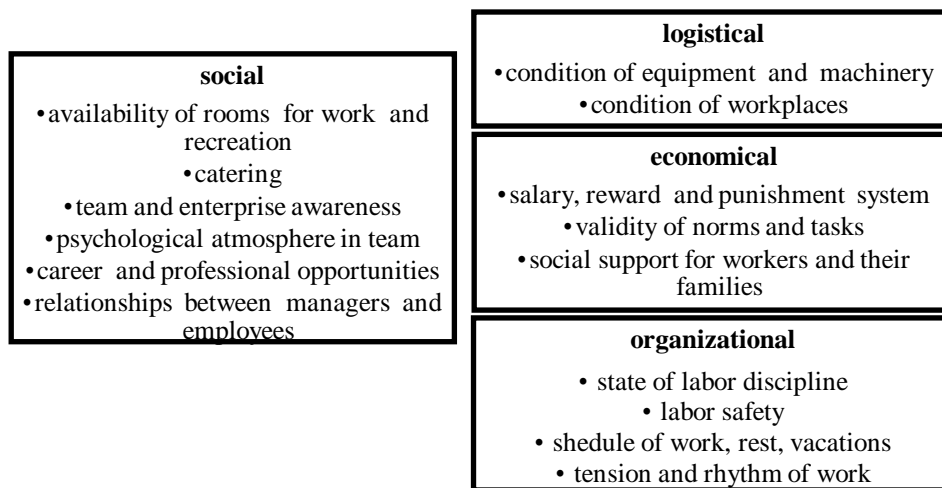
social
• availability of rooms for work and recreation
• catering
• team and enterprise awareness
• psychological atmosphere in team
• career and professional opportunities
• relationships between managers and employees

logistical
• condition of equipment and machinery
• condition of workplaces

economical
• salary, reward and punishment system
• validity of norms and tasks
• social support for workers and their families

organizational
• state of labor discipline
• labor safety
• shedule of work, rest, vacations
• tension and rhythm of work